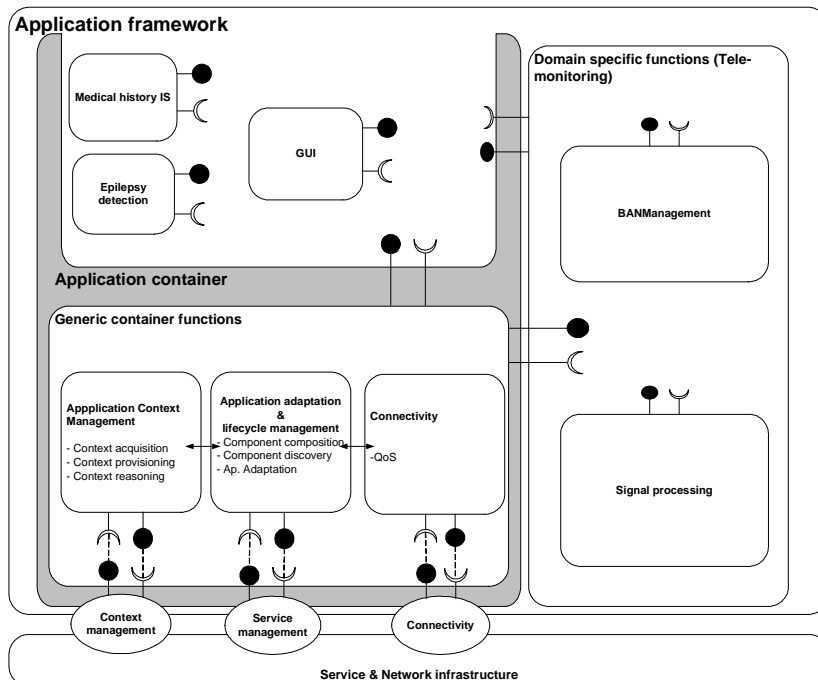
Application framework

Medical history IS

Epilepsy detection

GUI

Domain specific functions (Telemonitoring)

BANManagement

Application container

Generic container functions

Appplication Context Management

- Context acquisition
- Context provisioning
- Context reasoning

Application adaptation & lifecycle management

- Component composition
- Component discovery
- Ap. Adaptation

Connectivity

-QoS

Signal processing

Context management

Service management

Connectivity

Service & Network infrastructure